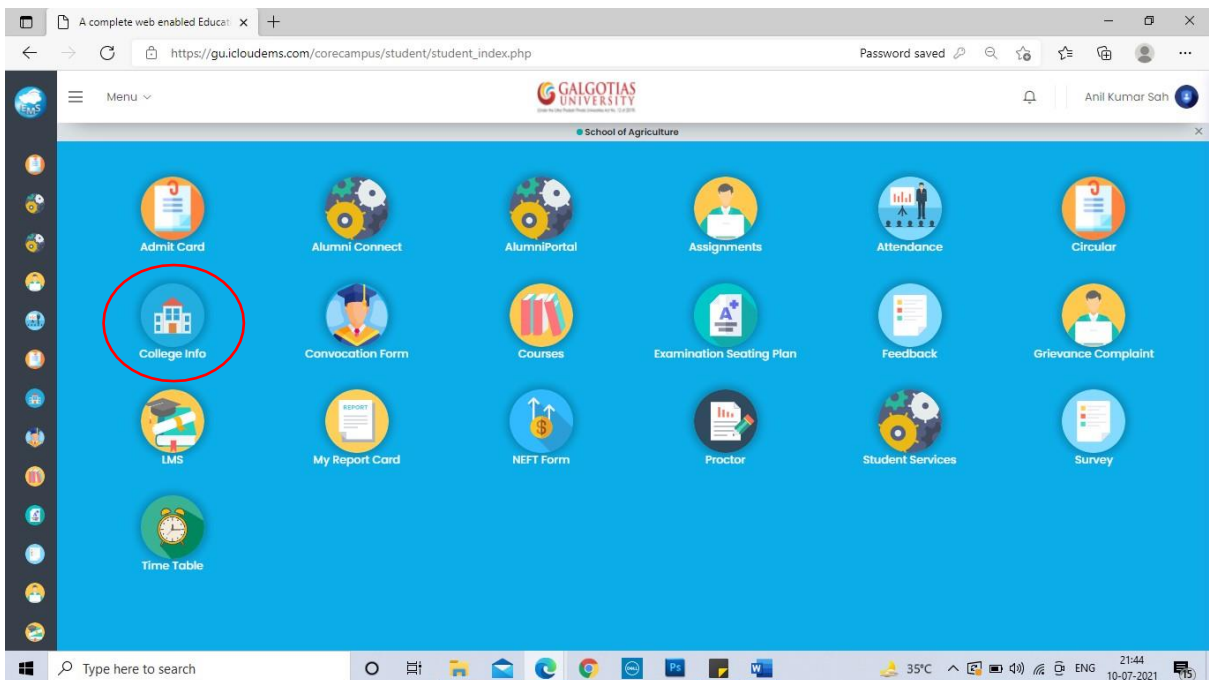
A complete web enabled Educati ×

https://gu.icloudems.com/corecampus/student/student_index.php

Password saved

Menu

GALGOTIAS UNIVERSITY

Anil Kumar Sah

School of Agriculture

Admit Card
Alumni Connect
AlumniPortal
Assignments
Attendance
Circular

College Info
Convocation Form
Courses
Examination Seating Plan
Feedback
Grievance Complaint

LMS
My Report Card
NEFT Form
Proctor
Student Services
Survey

Time Table

Type here to search

35°C ENG 21:44 10-07-2021